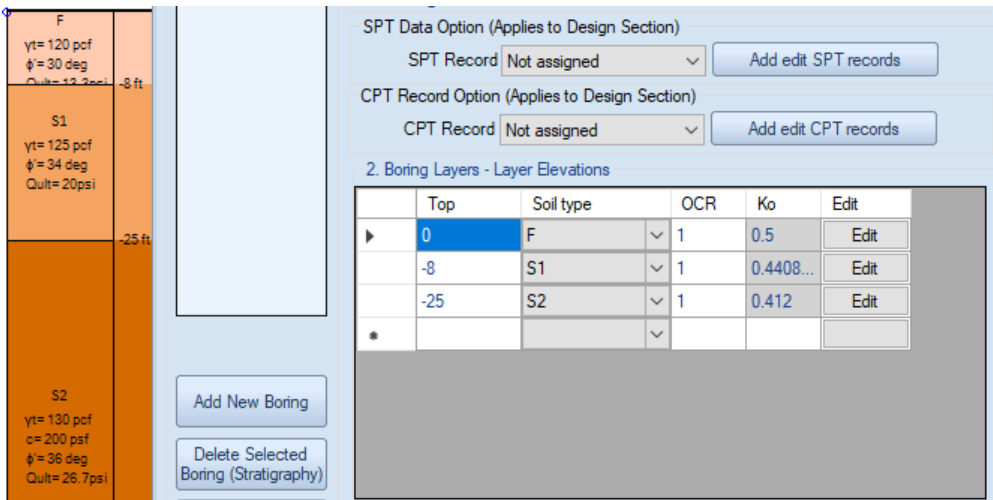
F
γt= 120 pcf
ϕ'= 30 deg
Qult= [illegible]

-8 ft

S1
γt= 125 pcf
ϕ'= 34 deg
Qult= 20psi

-25 ft

S2
γt= 130 pcf
c= 200 psf
ϕ'= 36 deg
Qult= 26.7psi

Add New Boring

Delete Selected Boring (Stratigraphy)

SPT Data Option (Applies to Design Section)
SPT Record Not assigned
Add edit SPT records

CPT Record Option (Applies to Design Section)
CPT Record Not assigned
Add edit CPT records

2. Boring Layers - Layer Elevations

| | Top | Soil type | OCR | Ko | Edit |
|---|---|---|---|---|---|
| ▸ | 0 | F | 1 | 0.5 | Edit |
| | -8 | S1 | 1 | 0.4408... | Edit |
| | -25 | S2 | 1 | 0.412 | Edit |
| * | | | | | |